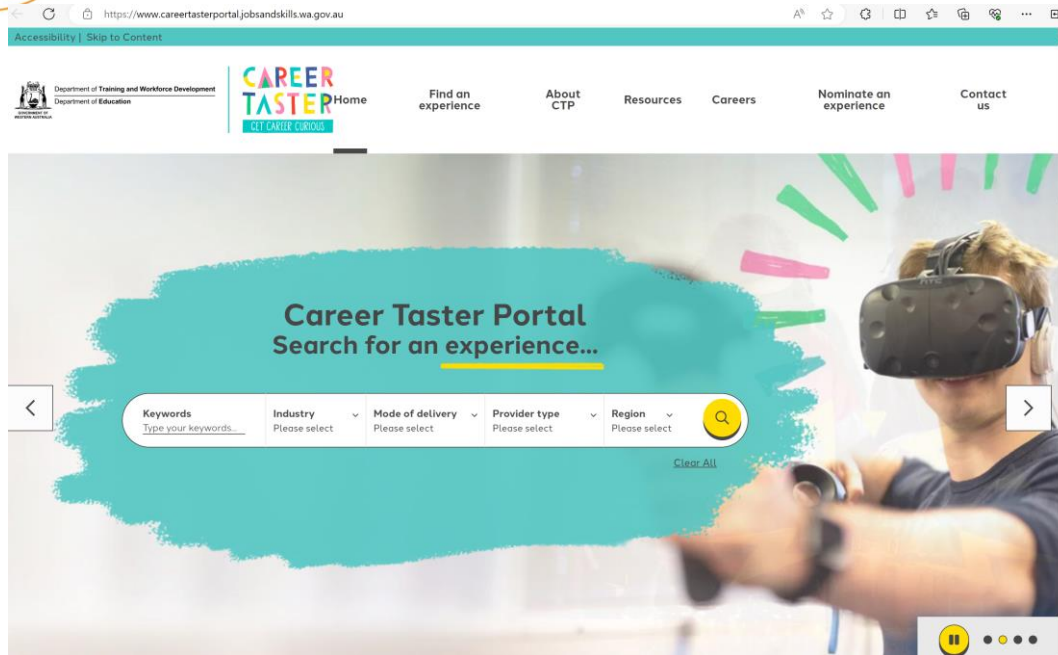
https://www.careertasterportal.jobsandskills.wa.gov.au

Accessibility | Skip to Content

Department of Training and Workforce Development
Department of Education
GOVERNMENT OF WESTERN AUSTRALIA

CAREER TASTER
GET CAREER CURIOUS

Home
Find an experience
About CTP
Resources
Careers
Nominate an experience
Contact us

Career Taster Portal
Search for an experience...

Keywords
Type your keywords...
Industry
Please select
Mode of delivery
Please select
Provider type
Please select
Region
Please select

Clear All